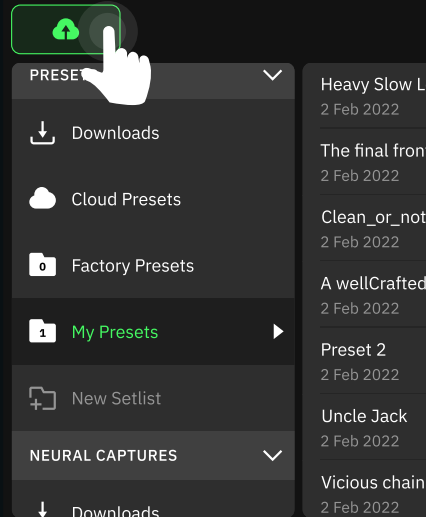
PRESE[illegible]

Downloads

Cloud Presets

0 Factory Presets

1 My Presets

New Setlist

NEURAL CAPTURES

Downloads

Heavy Slow L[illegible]
2 Feb 2022

The final fron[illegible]
2 Feb 2022

Clean_or_not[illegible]
2 Feb 2022

A wellCrafted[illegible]
2 Feb 2022

Preset 2
2 Feb 2022

Uncle Jack
2 Feb 2022

Vicious chain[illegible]
2 Feb 2022